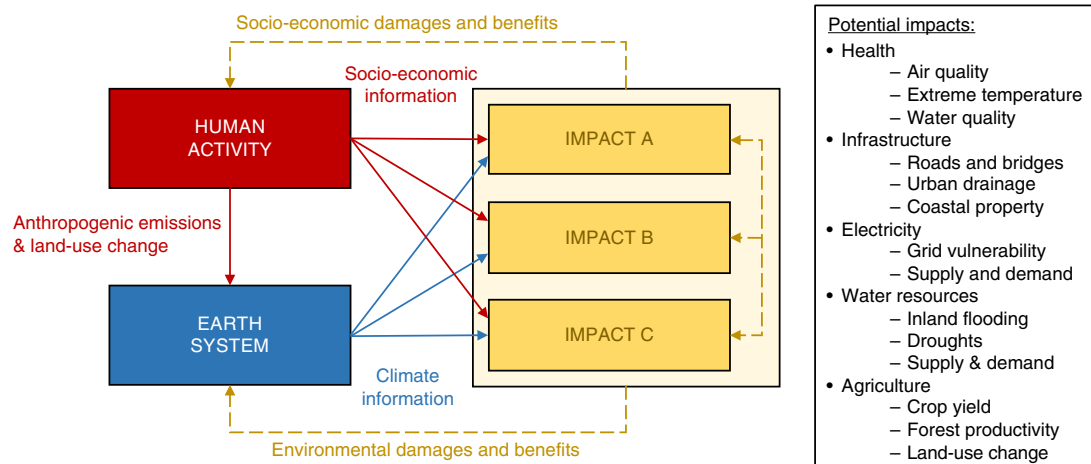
Socio-economic damages and benefits

Socio-economic information

HUMAN ACTIVITY

Anthropogenic emissions & land-use change

EARTH SYSTEM

Climate information

IMPACT A

IMPACT B

IMPACT C

Environmental damages and benefits

Potential impacts:
• Health
– Air quality
– Extreme temperature
– Water quality
• Infrastructure
– Roads and bridges
– Urban drainage
– Coastal property
• Electricity
– Grid vulnerability
– Supply and demand
• Water resources
– Inland flooding
– Droughts
– Supply & demand
• Agriculture
– Crop yield
– Forest productivity
– Land-use change